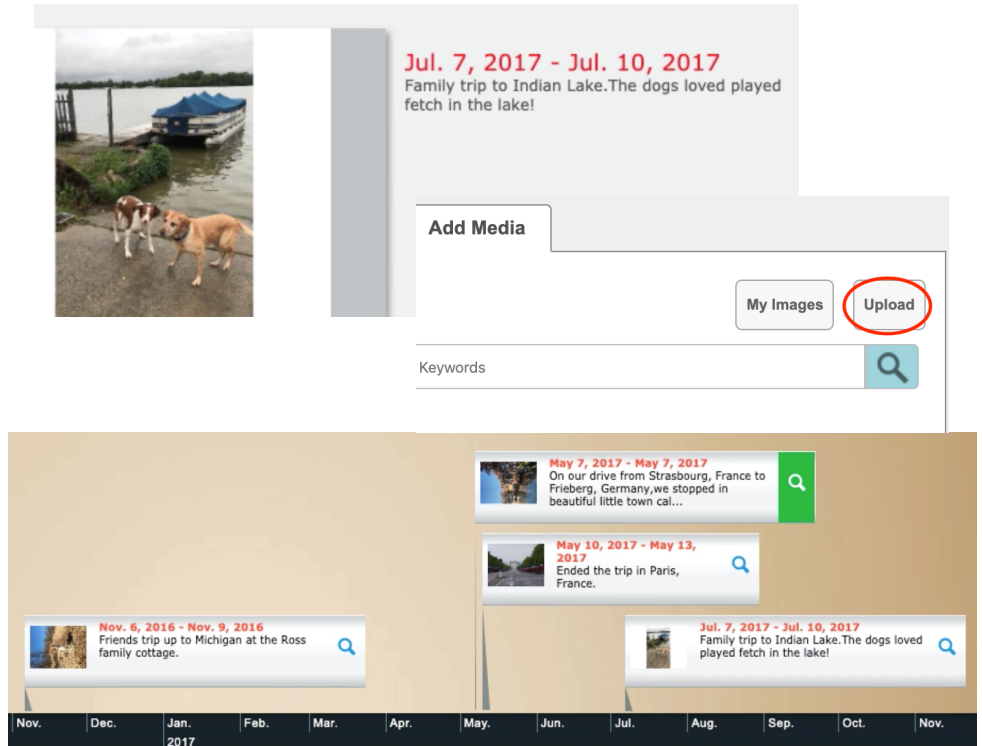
Jul. 7, 2017 - Jul. 10, 2017
Family trip to Indian Lake.The dogs loved played fetch in the lake!

Add Media

My Images

Upload

Keywords

May 7, 2017 - May 7, 2017
On our drive from Strasbourg, France to Frieberg, Germany,we stopped in beautiful little town cal...

May 10, 2017 - May 13, 2017
Ended the trip in Paris, France.

Nov. 6, 2016 - Nov. 9, 2016
Friends trip up to Michigan at the Ross family cottage.

Jul. 7, 2017 - Jul. 10, 2017
Family trip to Indian Lake.The dogs loved played fetch in the lake!

Nov. Dec. Jan. 2017 Feb. Mar. Apr. May. Jun. Jul. Aug. Sep. Oct. Nov.